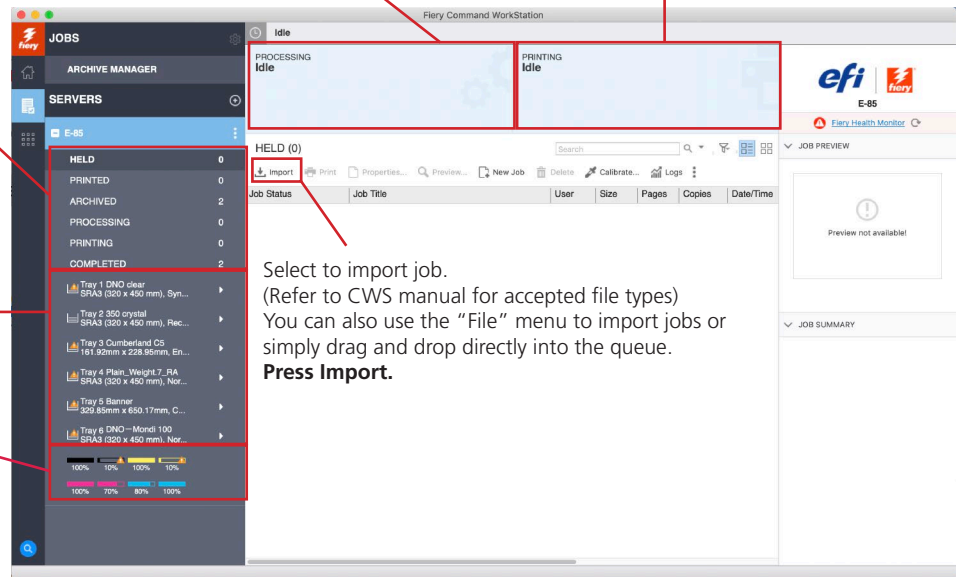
Fiery Command WorkStation

fiery
JOBS
ARCHIVE MANAGER
SERVERS
E-85
HELD 0
PRINTED 0
ARCHIVED 2
PROCESSING 0
PRINTING 0
COMPLETED 2
Tray 1 DNO clear SRA3 (320 x 450 mm), Syn...
Tray 2 350 crystal SRA3 (320 x 450 mm), Rec...
Tray 3 Cumberland C5 161.92mm x 228.95mm, En...
Tray 4 Plain_Weight.7_RA SRA3 (320 x 450 mm), Nor...
Tray 5 Banner 329.85mm x 650.17mm, C...
Tray 6 DNO－Mondi 100 SRA3 (320 x 450 mm), Nor...
100% 10% 100% 10%
100% 70% 80% 100%

Idle
PROCESSING
Idle
PRINTING
Idle

HELD (0)
Search
Import Print Properties... Preview... New Job Delete Calibrate... Logs
| Job Status | Job Title | User | Size | Pages | Copies | Date/Time |
|---|---|---|---|---|---|---|

Select to import job.
(Refer to CWS manual for accepted file types)
You can also use the “File” menu to import jobs or simply drag and drop directly into the queue.
**Press Import.**

efi fiery
E-85
Fiery Health Monitor
JOB PREVIEW
Preview not available!
JOB SUMMARY